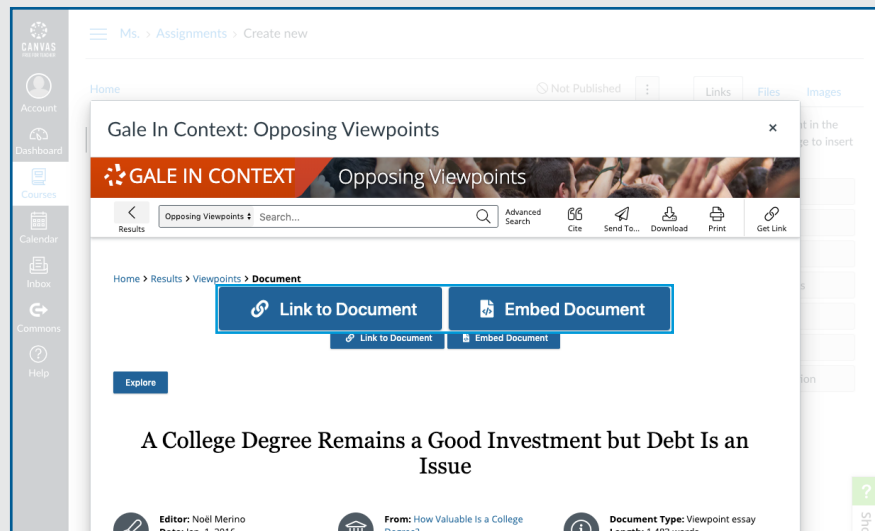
CANVAS

Account

Dashboard

Courses

Calendar

Inbox

Commons

Help

Ms. > Assignments > Create new

Home

Not Published

Links Files Images

pt in the ge to insert

Gale In Context: Opposing Viewpoints

×

GALE IN CONTEXT Opposing Viewpoints

Results

Opposing Viewpoints Search...

Advanced Search

Cite Send To... Download Print Get Link

Home > Results > Viewpoints > Document

Link to Document Embed Document

Link to Document Embed Document

Explore

A College Degree Remains a Good Investment but Debt Is an Issue

Editor: Noël Merino

From: How Valuable Is a College

Document Type: Viewpoint essay